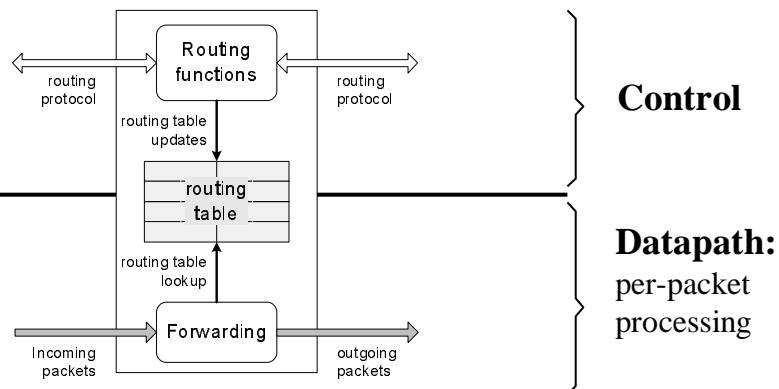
Routing functions

routing protocol

routing protocol

routing table updates

routing table

routing table lookup

Forwarding

Incoming packets

outgoing packets

**Control**

**Datapath:** per-packet processing